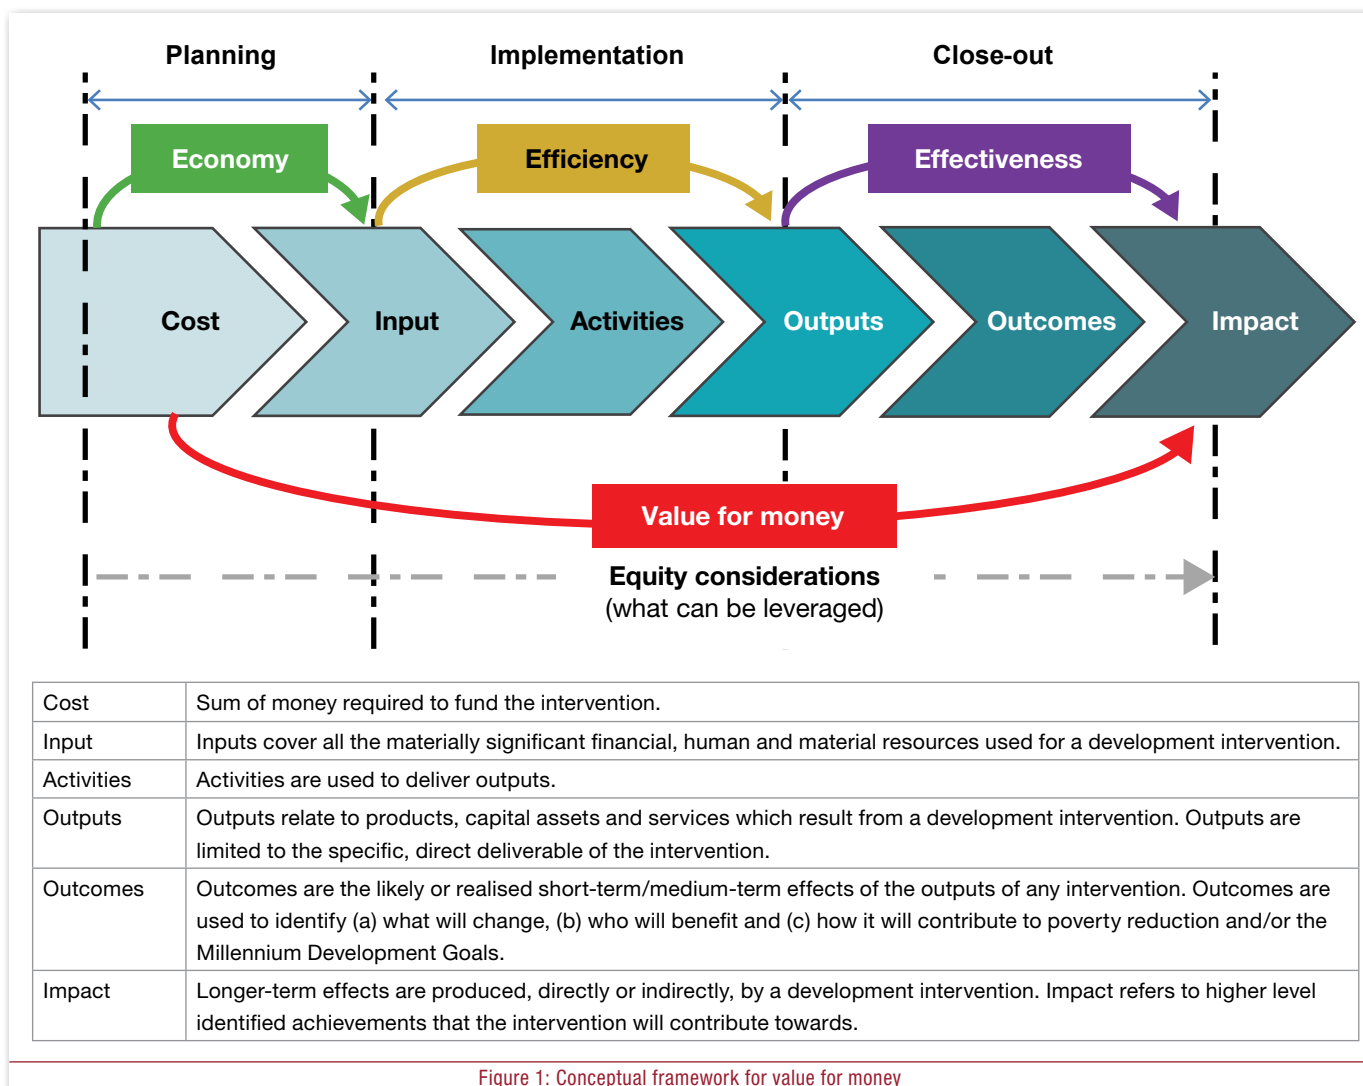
Planning

Implementation

Close-out

Economy

Efficiency

Effectiveness

Cost

Input

Activities

Outputs

Outcomes

Impact

Value for money

Equity considerations
(what can be leveraged)

| Cost | Sum of money required to fund the intervention. |
|---|---|
| Input | Inputs cover all the materially significant financial, human and material resources used for a development intervention. |
| Activities | Activities are used to deliver outputs. |
| Outputs | Outputs relate to products, capital assets and services which result from a development intervention. Outputs are limited to the specific, direct deliverable of the intervention. |
| Outcomes | Outcomes are the likely or realised short-term/medium-term effects of the outputs of any intervention. Outcomes are used to identify (a) what will change, (b) who will benefit and (c) how it will contribute to poverty reduction and/or the Millennium Development Goals. |
| Impact | Longer-term effects are produced, directly or indirectly, by a development intervention. Impact refers to higher level identified achievements that the intervention will contribute towards. |

Figure 1: Conceptual framework for value for money